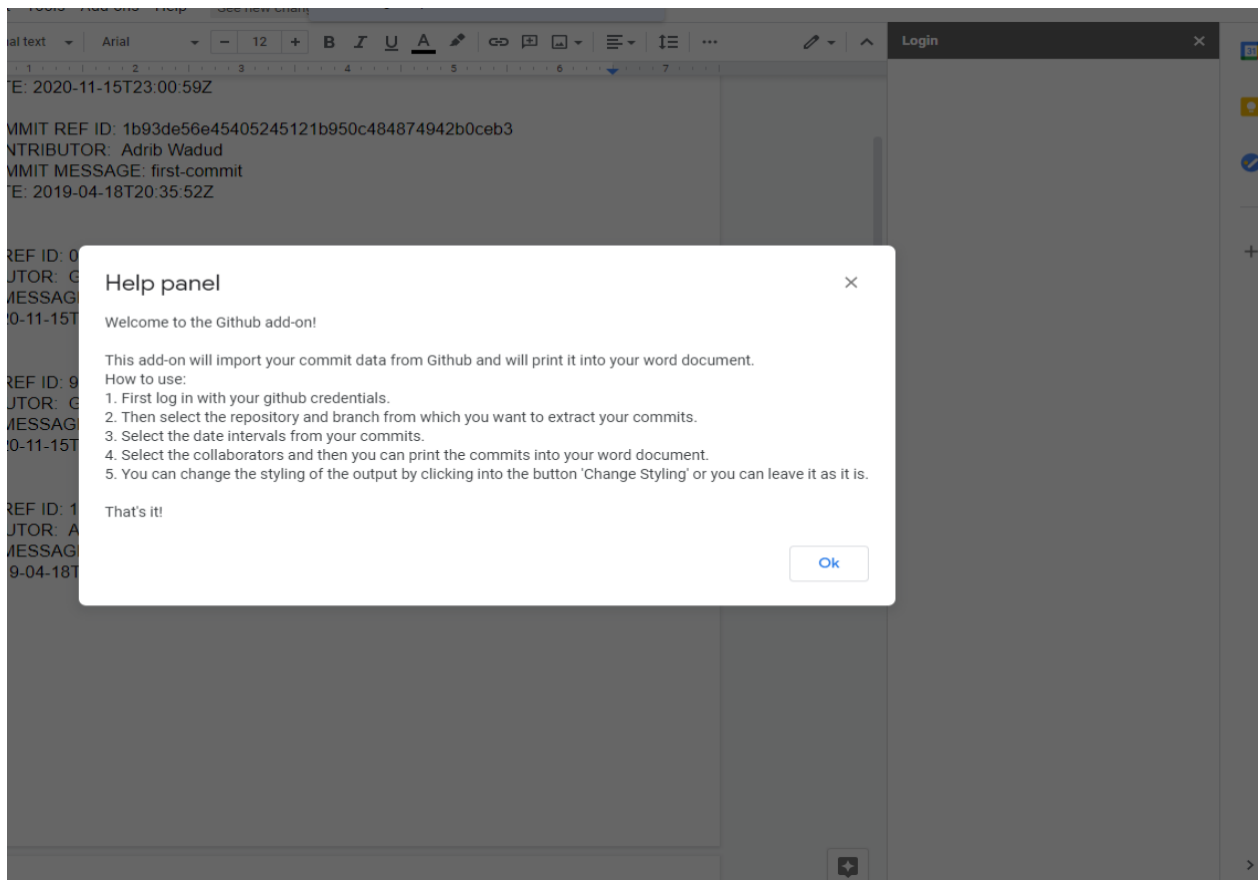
Tools Add-ons Help See new chan

al text Arial 12 B I U A

TE: 2020-11-15T23:00:59Z

MMIT REF ID: 1b93de56e45405245121b950c484874942b0ceb3
NTRIBUTOR: Adrib Wadud
MMIT MESSAGE: first-commit
TE: 2019-04-18T20:35:52Z

REF ID: 0
UTOR: G
MESSAG
20-11-15T

REF ID: 9
UTOR: G
MESSAG
20-11-15T

REF ID: 1
UTOR: A
MESSAG
19-04-18T

Login

Help panel

Welcome to the Github add-on!

This add-on will import your commit data from Github and will print it into your word document.
How to use:
1. First log in with your github credentials.
2. Then select the repository and branch from which you want to extract your commits.
3. Select the date intervals from your commits.
4. Select the collaborators and then you can print the commits into your word document.
5. You can change the styling of the output by clicking into the button 'Change Styling' or you can leave it as it is.

That's it!

Ok